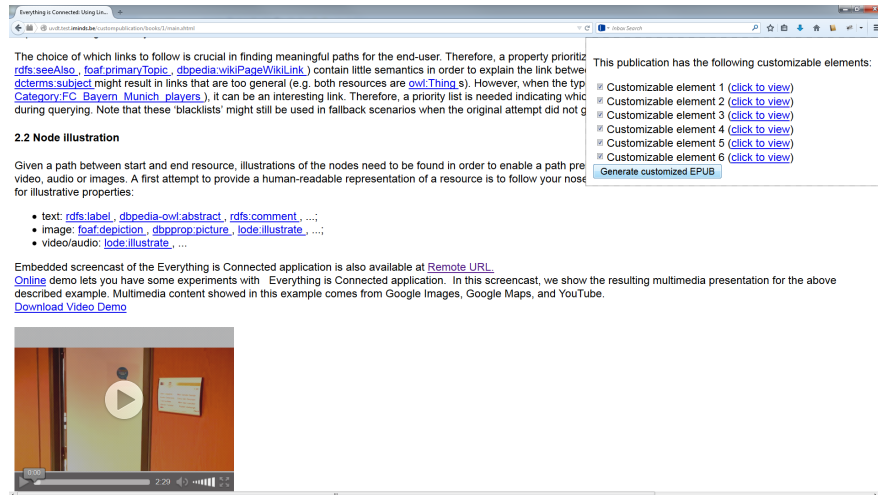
Everything is Connected: Using Lin...
uudt.test.iminds.be/custompublication/books/1/main.xhtml
Inbox Search

The choice of which links to follow is crucial in finding meaningful paths for the end-user. Therefore, a property prioritiz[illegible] rdfs:seeAlso , foaf:primaryTopic , dbpedia:wikiPageWikiLink ) contain little semantics in order to explain the link betwe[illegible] dcterms:subject might result in links that are too general (e.g. both resources are owl:Thing s). However, when the typ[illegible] Category:FC_Bayern_Munich_players ), it can be an interesting link. Therefore, a priority list is needed indicating whic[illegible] during querying. Note that these 'blacklists' might still be used in fallback scenarios when the original attempt did not g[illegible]

2.2 Node illustration

Given a path between start and end resource, illustrations of the nodes need to be found in order to enable a path pre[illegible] video, audio or images. A first attempt to provide a human-readable representation of a resource is to follow your nose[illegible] for illustrative properties:

- text: rdfs:label , dbpedia-owl:abstract , rdfs:comment , ...;
- image: foaf:depiction , dbpprop:picture , lode:illustrate , ...;
- video/audio: lode:illustrate , ...

Embedded screencast of the Everything is Connected application is also available at Remote URL.
Online demo lets you have some experiments with Everything is Connected application. In this screencast, we show the resulting multimedia presentation for the above described example. Multimedia content showed in this example comes from Google Images, Google Maps, and YouTube.
Download Video Demo

0:00
2:29

This publication has the following customizable elements:

Customizable element 1 (click to view)
Customizable element 2 (click to view)
Customizable element 3 (click to view)
Customizable element 4 (click to view)
Customizable element 5 (click to view)
Customizable element 6 (click to view)
Generate customized EPUB